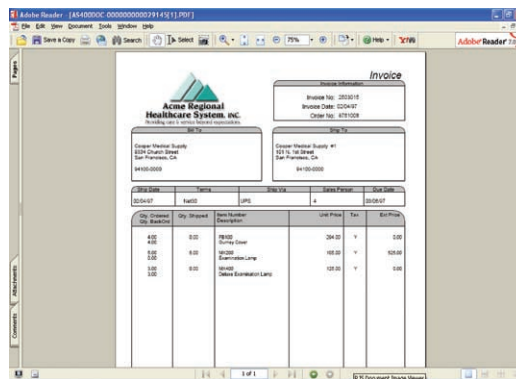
Adobe Reader - [AS40000C 000000000029145[1].PDF]

File Edit View Document Tools Window Help

Save a Copy Search Select 75% Help Adobe Reader

Pages

Invoice

Invoice Information

Invoice No: 2503015
Invoice Date: 02/04/07
Order No: 4781009

Acme Regional Healthcare System, INC.

Providing easy & service beyond expectations.

Bill To

Cooper Medical Supply
8334 Church Street
San Francisco, CA

94100-0000

Ship To

Cooper Medical Supply #1
123 N. 1st Street
San Francisco, CA

94100-0000

| Ship Date | Terms | Ship Via | Sales Person | Due Date |
|---|---|---|---|---|
| 02/04/07 | Net30 | UPS | 4 | 03/06/07 |

| Qty. Ordered Qty. BackOrd | Qty. Shipped | Item Number Description | Unit Price | Tax | Ext Price |
|---|---|---|---|---|---|
| 4.00 0.00 | 0.00 | PB400 Gurney Cover | 284.00 | Y | 0.00 |
| 5.00 0.00 | 5.00 | NH200 Examination Lamp | 105.00 | Y | 525.00 |
| 3.00 3.00 | 0.00 | NH400 Deluxe Examination Lamp | 125.00 | Y | 0.00 |

Attachments

Comments

1 of 1

PJ ToDocument Image Viewer